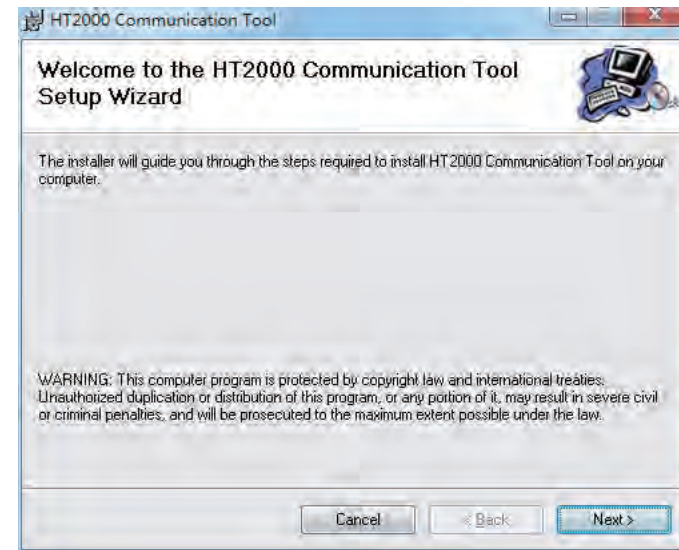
HT2000 Communication Tool

Welcome to the HT2000 Communication Tool Setup Wizard

The installer will guide you through the steps required to install HT2000 Communication Tool on your computer.

WARNING: This computer program is protected by copyright law and international treaties. Unauthorized duplication or distribution of this program, or any portion of it, may result in severe civil or criminal penalties, and will be prosecuted to the maximum extent possible under the law.

Cancel

< Back

Next >